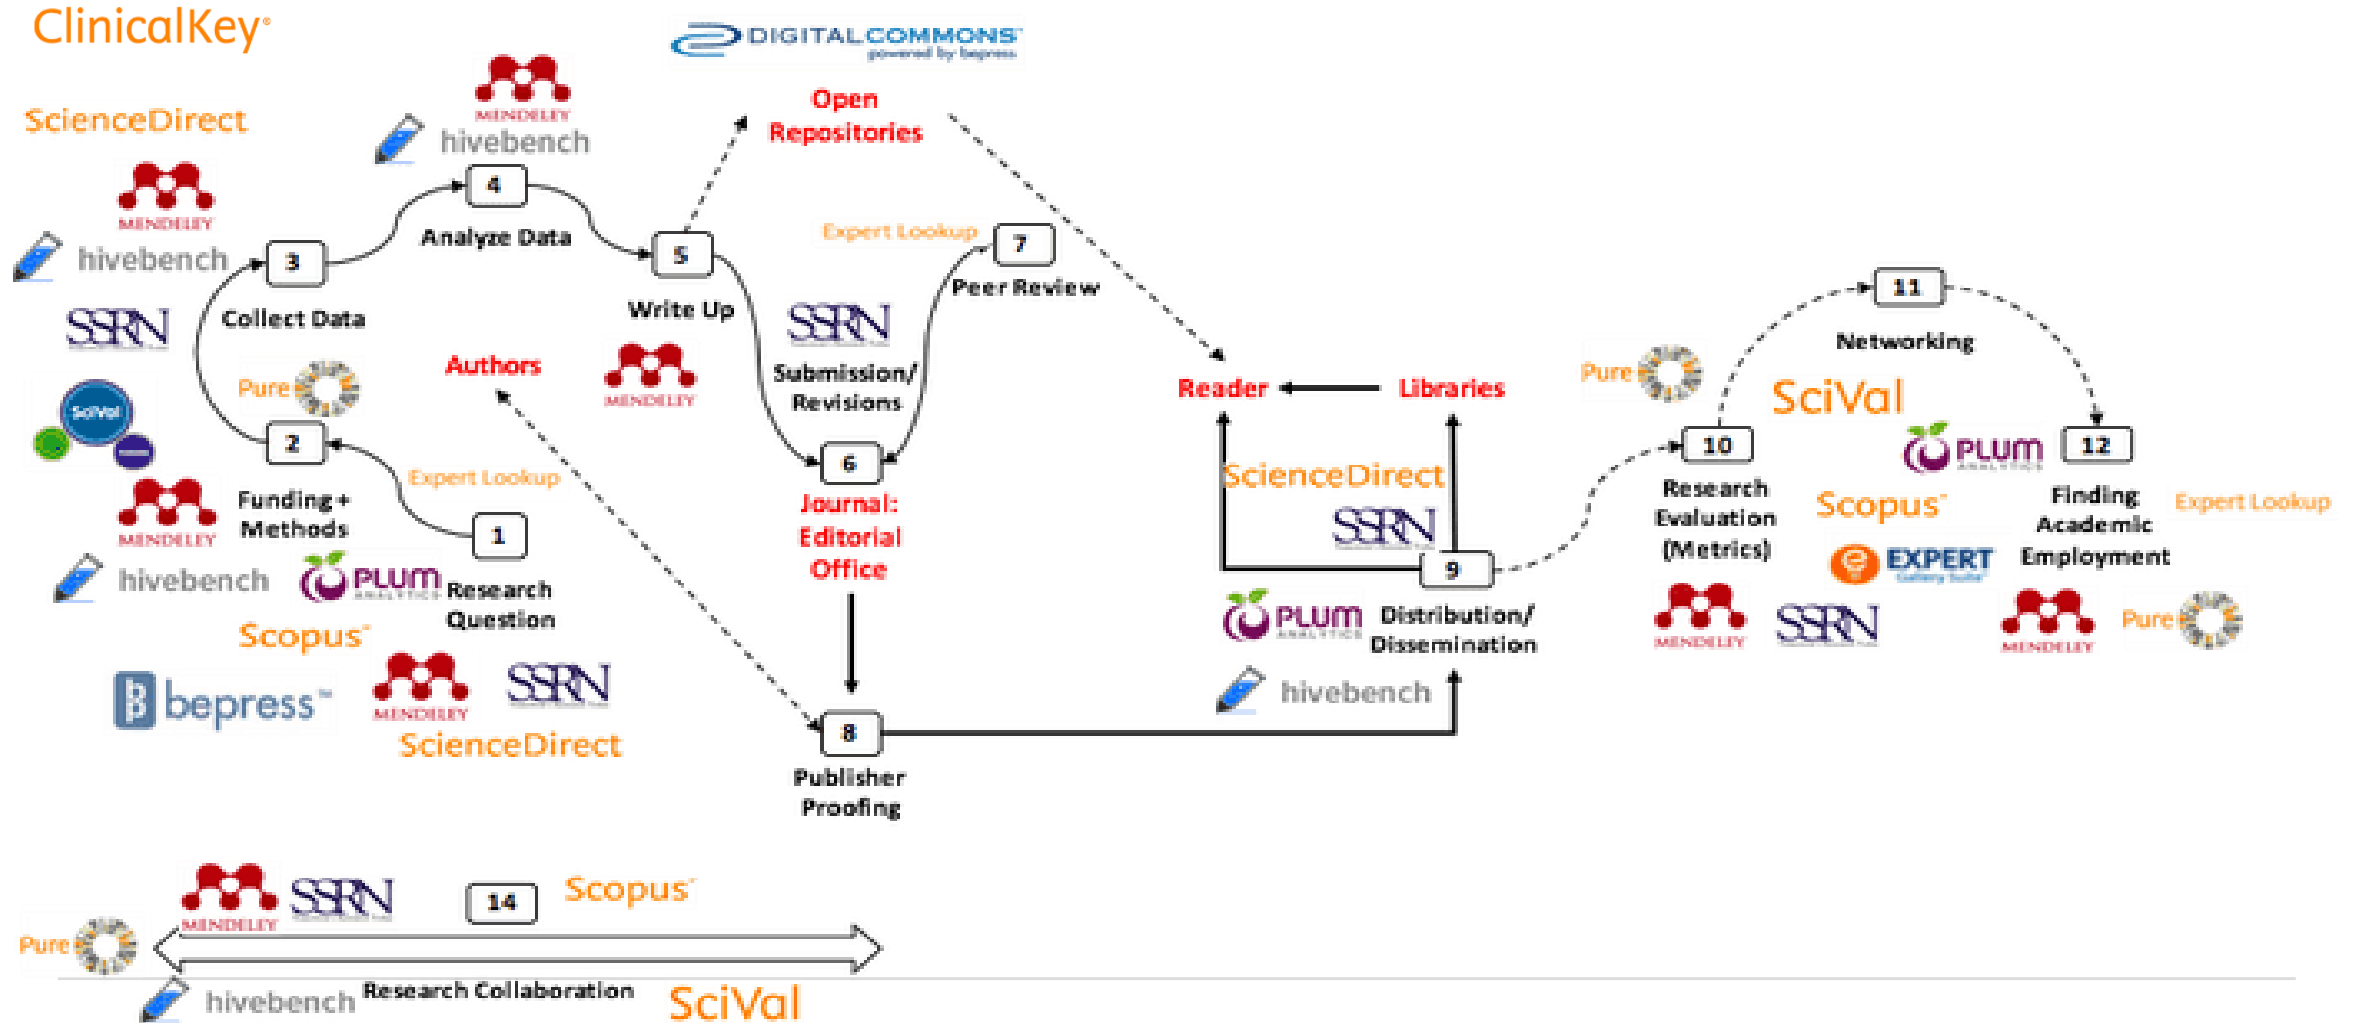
ClinicalKey

DIGITAL COMMONS powered by bepress

ScienceDirect

MENDELEY

hivebench

Open Repositories

MENDELEY

hivebench

4

Analyze Data

3

Collect Data

5

Write Up

Expert Lookup

7

Peer Review

SSRN

SSRN

Submission/ Revisions

Authors

Pure

SciVal

MENDELEY

Reader

Libraries

Pure

11

Networking

SciVal

2

Funding + Methods

Expert Lookup

6

Journal: Editorial Office

ScienceDirect

PLUM ANALYTICS

10

Research Evaluation (Metrics)

12

Finding Academic Employment

Expert Lookup

MENDELEY

1

SSRN

Scopus

hivebench

PLUM ANALYTICS

Research Question

9

EXPERT

Scopus

PLUM ANALYTICS

Distribution/ Dissemination

MENDELEY

SSRN

MENDELEY

Pure

bepress

MENDELEY

SSRN

hivebench

ScienceDirect

8

Publisher Proofing

MENDELEY

SSRN

14

Scopus

Pure

hivebench

Research Collaboration

SciVal